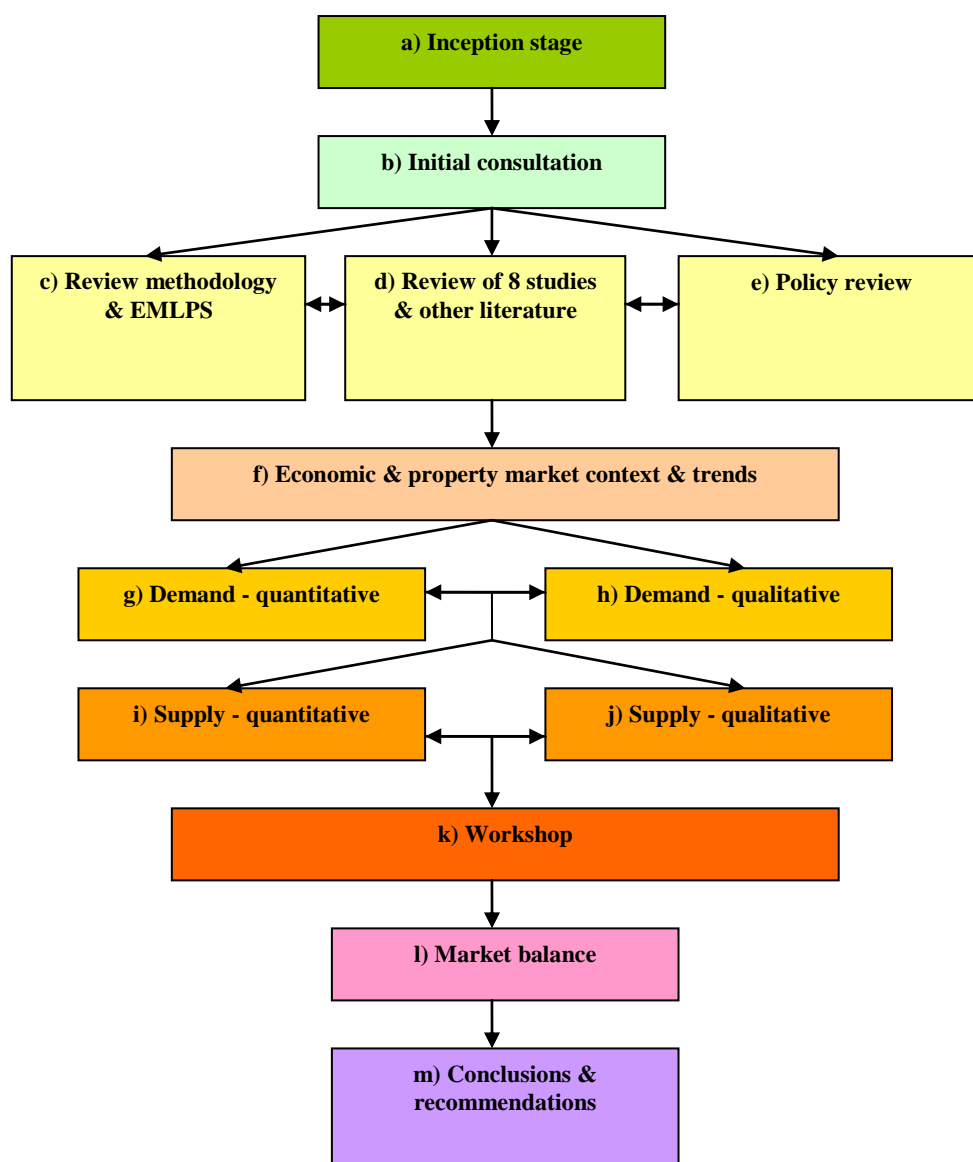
a) Inception stage

b) Initial consultation

c) Review methodology & EMLPS

d) Review of 8 studies & other literature

e) Policy review

f) Economic & property market context & trends

g) Demand - quantitative

h) Demand - qualitative

i) Supply - quantitative

j) Supply - qualitative

k) Workshop

l) Market balance

m) Conclusions & recommendations